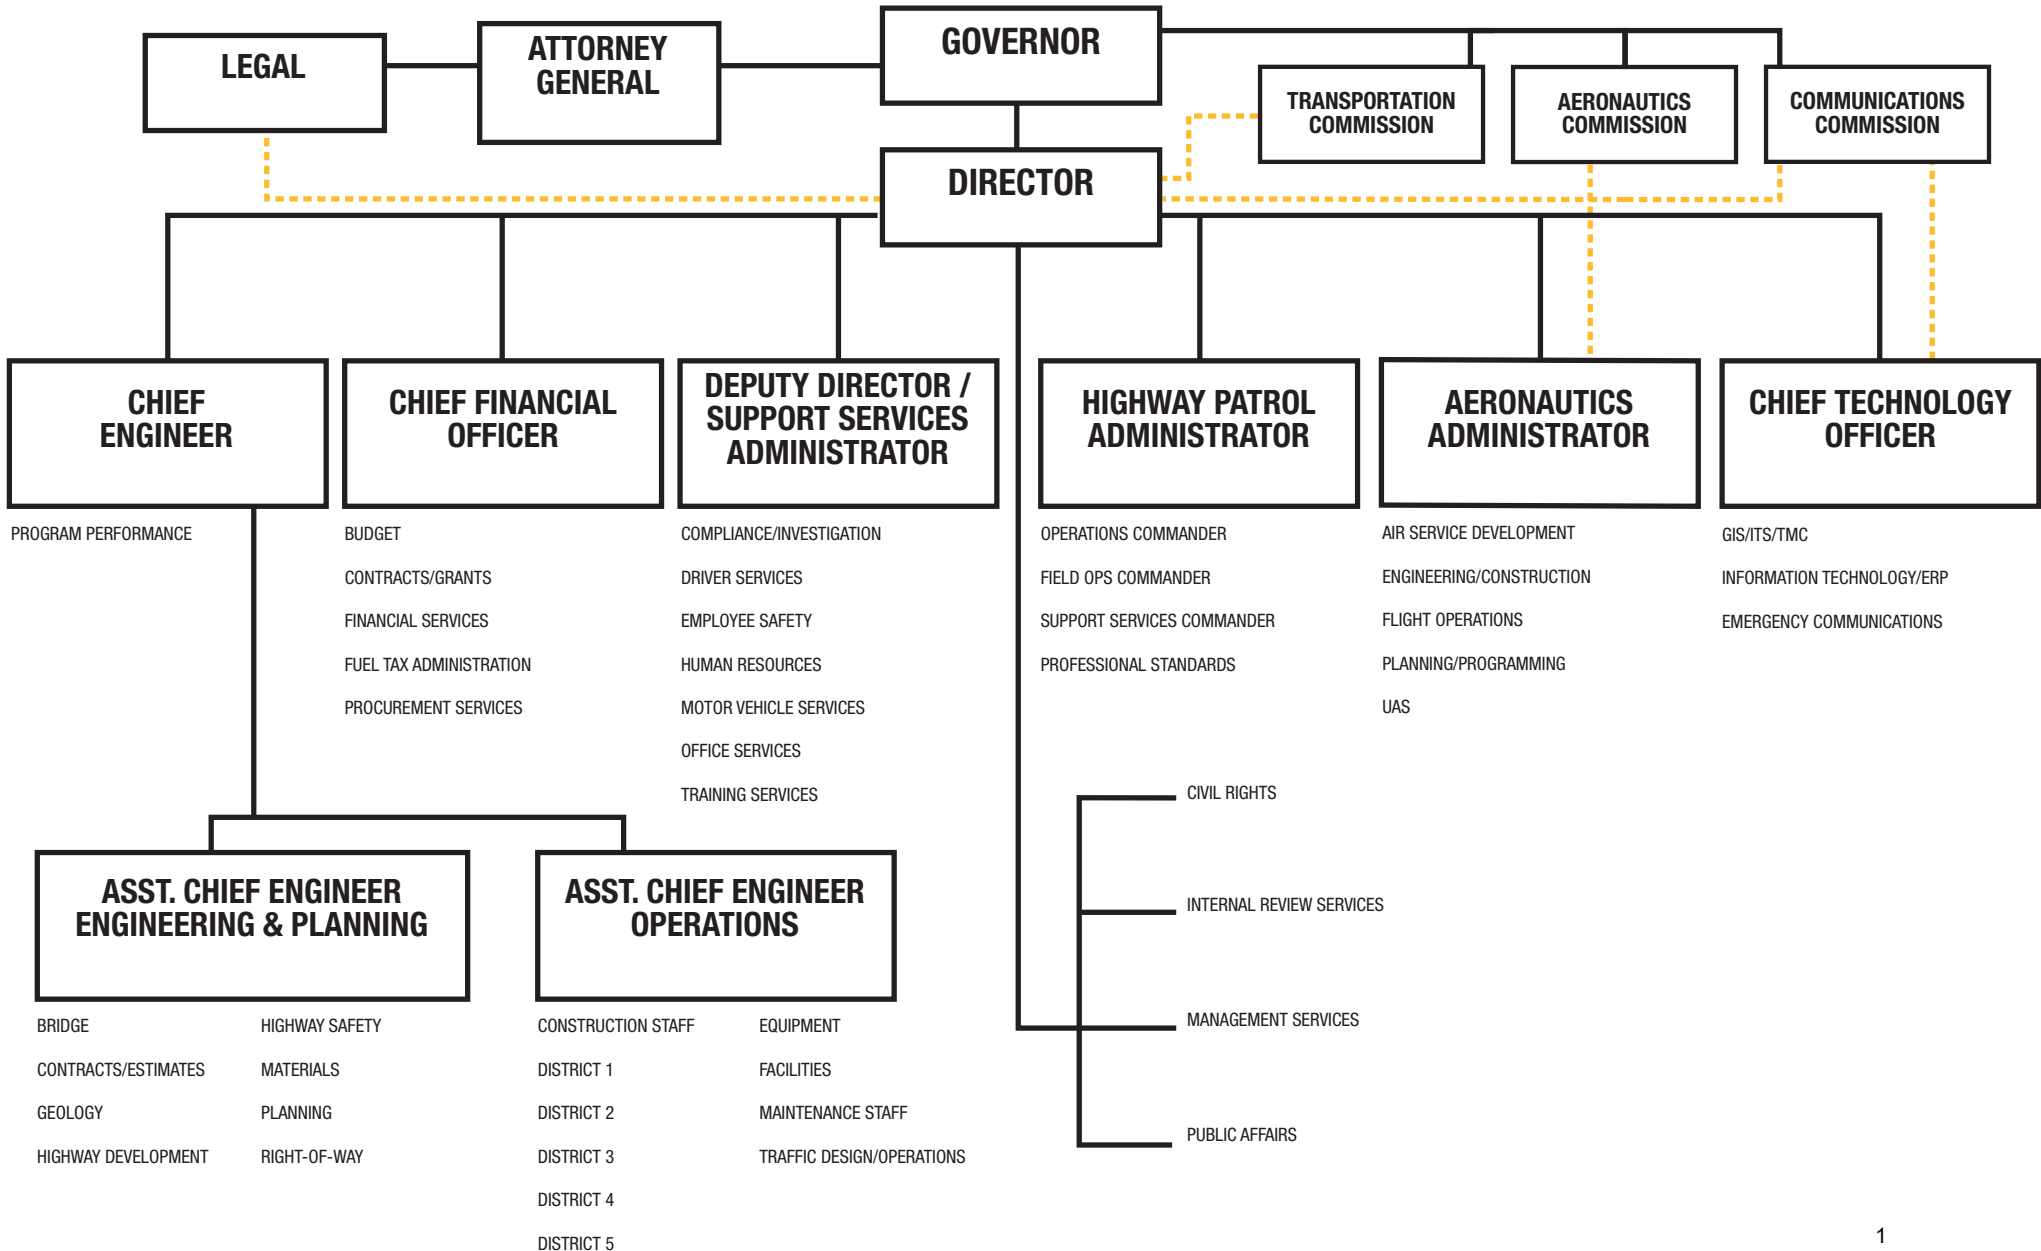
LEGAL

ATTORNEY GENERAL

GOVERNOR

TRANSPORTATION COMMISSION

AERONAUTICS COMMISSION

COMMUNICATIONS COMMISSION

DIRECTOR

CHIEF ENGINEER

PROGRAM PERFORMANCE

CHIEF FINANCIAL OFFICER

BUDGET
CONTRACTS/GRANTS
FINANCIAL SERVICES
FUEL TAX ADMINISTRATION
PROCUREMENT SERVICES

DEPUTY DIRECTOR / SUPPORT SERVICES ADMINISTRATOR

COMPLIANCE/INVESTIGATION
DRIVER SERVICES
EMPLOYEE SAFETY
HUMAN RESOURCES
MOTOR VEHICLE SERVICES
OFFICE SERVICES
TRAINING SERVICES

HIGHWAY PATROL ADMINISTRATOR

OPERATIONS COMMANDER
FIELD OPS COMMANDER
SUPPORT SERVICES COMMANDER
PROFESSIONAL STANDARDS

AERONAUTICS ADMINISTRATOR

AIR SERVICE DEVELOPMENT
ENGINEERING/CONSTRUCTION
FLIGHT OPERATIONS
PLANNING/PROGRAMMING
UAS

CHIEF TECHNOLOGY OFFICER

GIS/ITS/TMC
INFORMATION TECHNOLOGY/ERP
EMERGENCY COMMUNICATIONS

CIVIL RIGHTS
INTERNAL REVIEW SERVICES
MANAGEMENT SERVICES
PUBLIC AFFAIRS

ASST. CHIEF ENGINEER ENGINEERING & PLANNING

BRIDGE
CONTRACTS/ESTIMATES
GEOLOGY
HIGHWAY DEVELOPMENT

HIGHWAY SAFETY
MATERIALS
PLANNING
RIGHT-OF-WAY

ASST. CHIEF ENGINEER OPERATIONS

CONSTRUCTION STAFF
DISTRICT 1
DISTRICT 2
DISTRICT 3
DISTRICT 4
DISTRICT 5

EQUIPMENT
FACILITIES
MAINTENANCE STAFF
TRAFFIC DESIGN/OPERATIONS

1